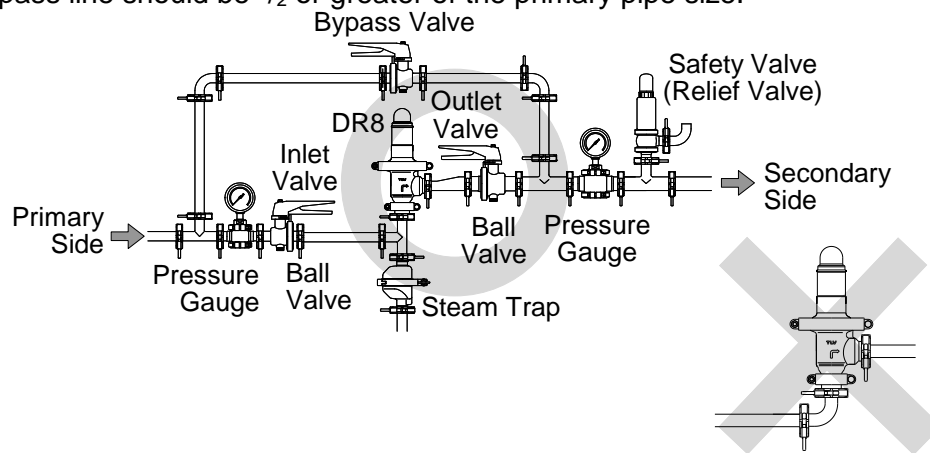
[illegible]pass line should be $\frac{1}{2}$ or greater of the primary pipe size.

Bypass Valve

Safety Valve (Relief Valve)

DR8

Outlet Valve

Inlet Valve

Secondary Side

Primary Side

Ball Valve

Pressure Gauge

Pressure Gauge

Ball Valve

Steam Trap